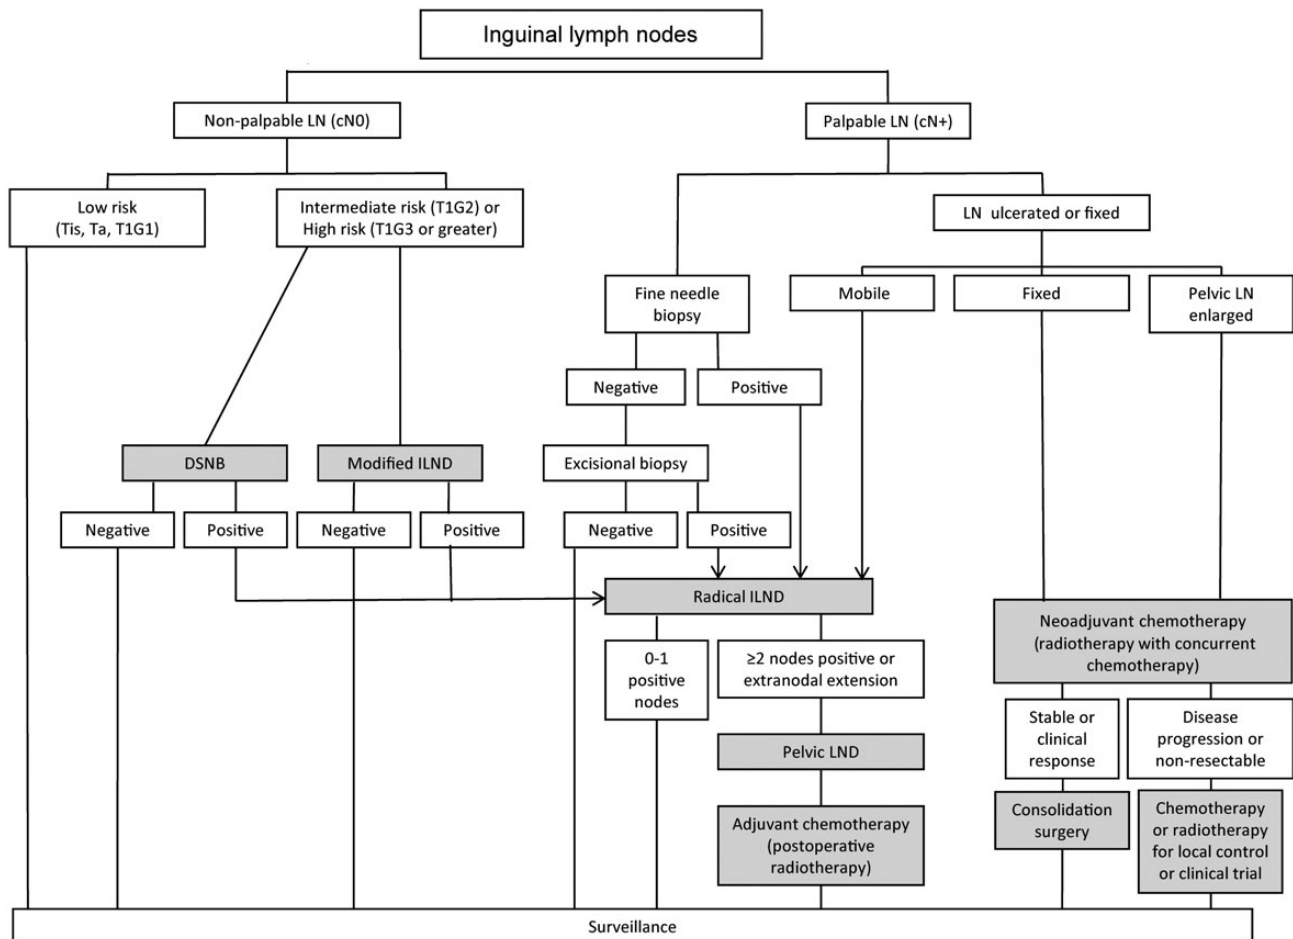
Inguinal lymph nodes

Non-palpable LN (cN0)

Palpable LN (cN+)

Low risk (Tis, Ta, T1G1)

Intermediate risk (T1G2) or High risk (T1G3 or greater)

LN ulcerated or fixed

Fine needle biopsy

Mobile

Fixed

Pelvic LN enlarged

Negative

Positive

DSNB

Modified ILND

Excisional biopsy

Negative

Positive

Negative

Positive

Negative

Positive

Radical ILND

Neoadjuvant chemotherapy (radiotherapy with concurrent chemotherapy)

0-1 positive nodes

≥2 nodes positive or extranodal extension

Stable or clinical response

Disease progression or non-resectable

Pelvic LND

Adjuvant chemotherapy (postoperative radiotherapy)

Consolidation surgery

Chemotherapy or radiotherapy for local control or clinical trial

Surveillance